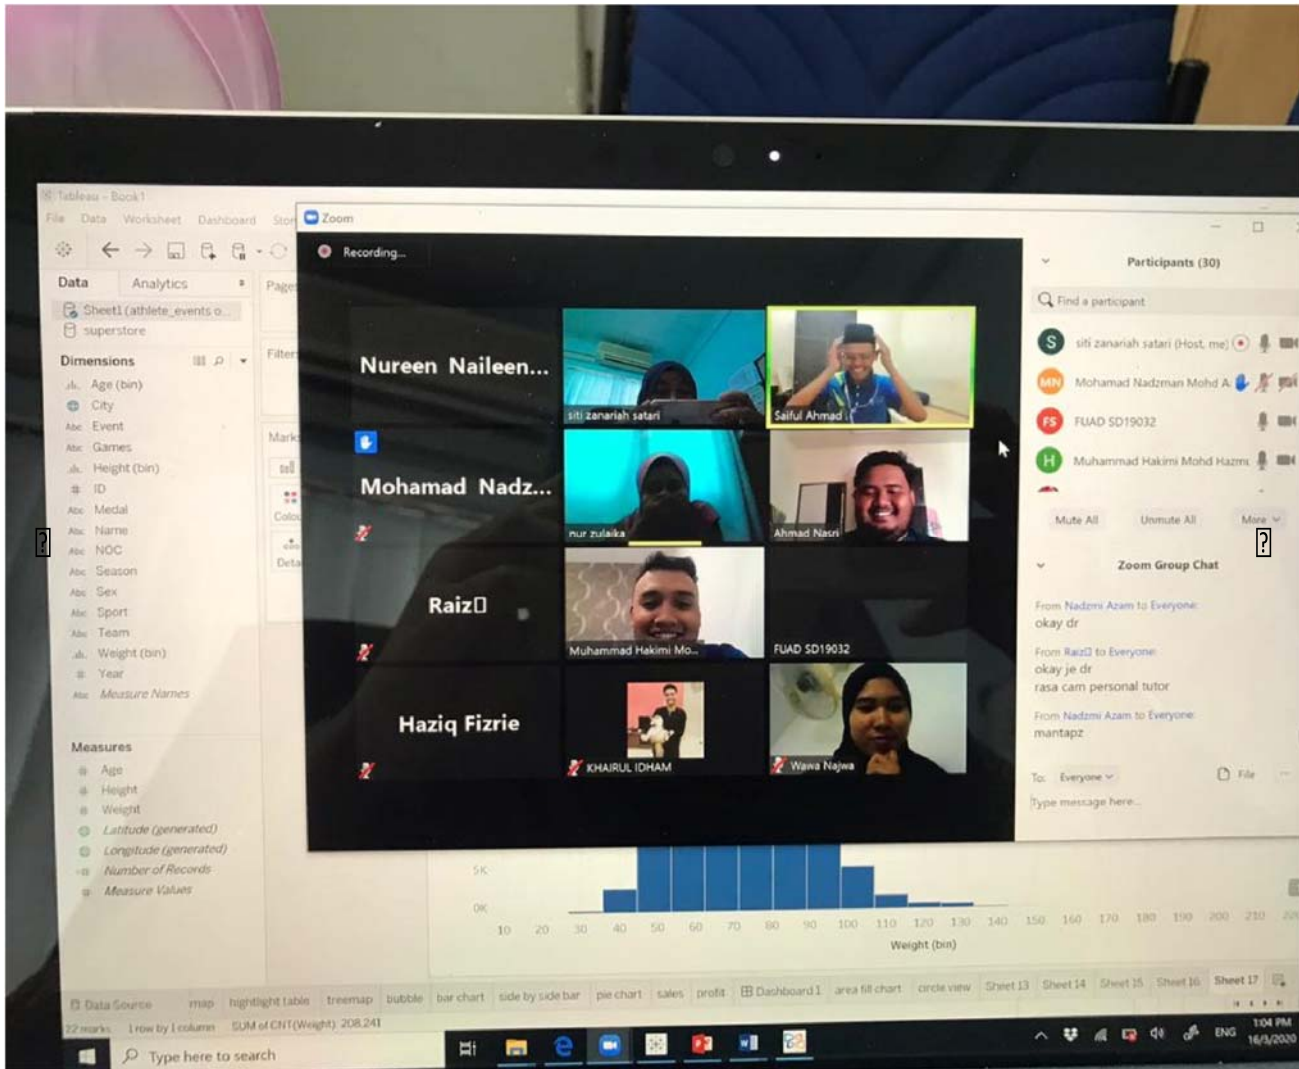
Tableau - Book1

File Data Worksheet Dashboard Stor

Data Analytics

Sheet1 (athlete_events o...

superstore

Dimensions

Age (bin)
City
Event
Games
Height (bin)
ID
Medal
Name
NOC
Season
Sex
Sport
Team
Weight (bin)
Year
Measure Names

Measures

Age
Height
Weight
Latitude (generated)
Longitude (generated)
Number of Records
Measure Values

Pages

Filters

Marks

Zoom

Recording...

Nureen Naileen...

siti zanariah satari

Saiful Ahmad

Mohamad Nadz...

nur zulaika

Ahmad Nasri

Raiz

Muhammad Hakimi Mo...

FUAD SD19032

Haziq Fizrie

KHAIRUL IDHAM

Wawa Najwa

Participants (30)

Find a participant

siti zanariah satari (Host, me)

Mohamad Nadzman Mohd A

FUAD SD19032

Muhammad Hakimi Mohd Hazmi

Mute All Unmute All More

Zoom Group Chat

From Nadzmi Azam to Everyone:
okay dr

From Raiz to Everyone:
okay je dr
rasa cam personal tutor

From Nadzmi Azam to Everyone:
mantapz

To: Everyone File

Type message here...

5K
0K
10 20 30 40 50 60 70 80 90 100 110 120 130 140 150 160 170 180 190 200 210
Weight (bin)

Data Source map highlight table treemap bubble bar chart side by side bar pie chart sales profit Dashboard 1 area fill chart circle view Sheet 13 Sheet 14 Sheet 15 Sheet 16 Sheet 17

22 marks 1 row by 1 column SUM of CNT(Weight): 208,241

Type here to search

ENG 1:04 PM 16/3/2020